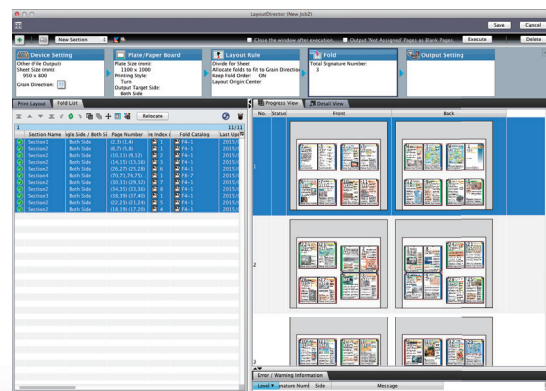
LayoutDirector (New Job2)

Save Cancel

New Section

Close the window after execution. Output 'Not Assigned' Pages as Blank Pages Execute Delete

Device Setting
Other (File Output)
Sheet Size (mm):
950 x 800
Grain Direction:

Plate/Paper Board
Plate Size (mm):
1100 x 1000
Printing Style:
Turn
Output Target Side:
Both Side

Layout Rule
Divide for Sheet:
Allocate folds to fit to Grain Direction
Keep Fold Order: ON
Layout Origin Center

Fold
Total Signature Number:
3

Output Setting

Print Layout Fold List

Relocate

11/11

| Section Name | igle Side / Both Si | Page Number | le Index ( | Fold Catalog | Last Up |
|---|---|---|---|---|---|
| Section1 | Both Side | (2,3) (1,4) | 1 | F4-1 | 2015/ |
| Section1 | Both Side | (6,7) (5,8) | 2 | F4-1 | 2015/ |
| Section1 | Both Side | (10,11) (9,12) | 3 | F4-1 | 2015/ |
| Section1 | Both Side | (14,15) (13,16) | 4 | F4-1 | 2015/ |
| Section1 | Both Side | (26,27) (25,28) | 6 | F4-1 | 2015/ |
| Section1 | Both Side | (70,7) (76,75) | 1 | F8-7 | 2015/ |
| Section2 | Both Side | (30,31) (29,32) | 7 | F4-1 | 2015/ |
| Section2 | Both Side | (34,35) (33,36) | 8 | F4-1 | 2015/ |
| Section2 | Both Side | (38,39) (37,40) | 9 | F4-1 | 2015/ |
| Section2 | Both Side | (22,23) (21,24) | 5 | F4-1 | 2015/ |
| Section2 | Both Side | (18,19) (17,20) | 4 | F4-1 | 2015/ |

Progress View Detail View

No. Status Front Back

1

2

3

Error / Warning Information

Level Signature Num Side Message